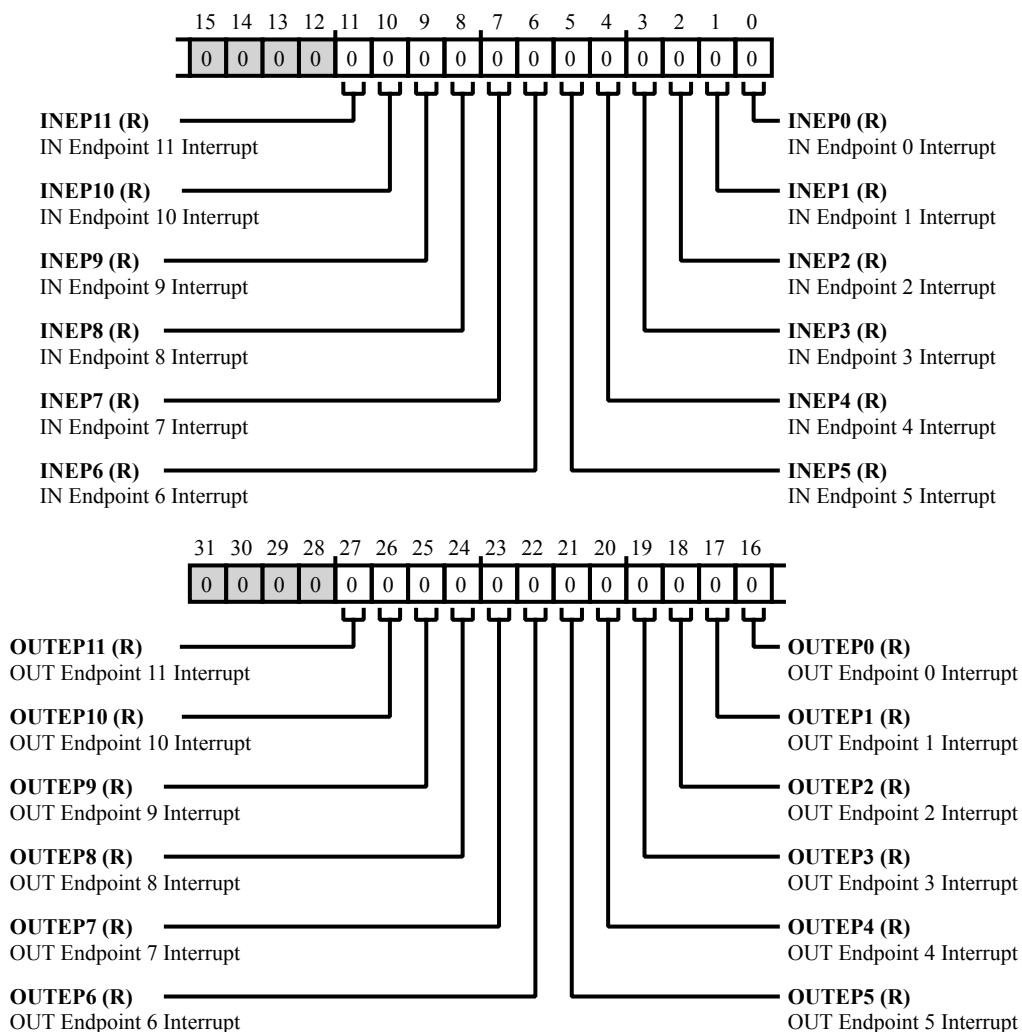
15 14 13 12 11 10 9 8 7 6 5 4 3 2 1 0

0 0 0 0 0 0 0 0 0 0 0 0 0 0 0 0

**INEP11 (R)**
IN Endpoint 11 Interrupt

**INEP0 (R)**
IN Endpoint 0 Interrupt

**INEP10 (R)**
IN Endpoint 10 Interrupt

**INEP1 (R)**
IN Endpoint 1 Interrupt

**INEP9 (R)**
IN Endpoint 9 Interrupt

**INEP2 (R)**
IN Endpoint 2 Interrupt

**INEP8 (R)**
IN Endpoint 8 Interrupt

**INEP3 (R)**
IN Endpoint 3 Interrupt

**INEP7 (R)**
IN Endpoint 7 Interrupt

**INEP4 (R)**
IN Endpoint 4 Interrupt

**INEP6 (R)**
IN Endpoint 6 Interrupt

**INEP5 (R)**
IN Endpoint 5 Interrupt

31 30 29 28 27 26 25 24 23 22 21 20 19 18 17 16

0 0 0 0 0 0 0 0 0 0 0 0 0 0 0 0

**OUTEP11 (R)**
OUT Endpoint 11 Interrupt

**OUTEP0 (R)**
OUT Endpoint 0 Interrupt

**OUTEP10 (R)**
OUT Endpoint 10 Interrupt

**OUTEP1 (R)**
OUT Endpoint 1 Interrupt

**OUTEP9 (R)**
OUT Endpoint 9 Interrupt

**OUTEP2 (R)**
OUT Endpoint 2 Interrupt

**OUTEP8 (R)**
OUT Endpoint 8 Interrupt

**OUTEP3 (R)**
OUT Endpoint 3 Interrupt

**OUTEP7 (R)**
OUT Endpoint 7 Interrupt

**OUTEP4 (R)**
OUT Endpoint 4 Interrupt

**OUTEP6 (R)**
OUT Endpoint 6 Interrupt

**OUTEP5 (R)**
OUT Endpoint 5 Interrupt